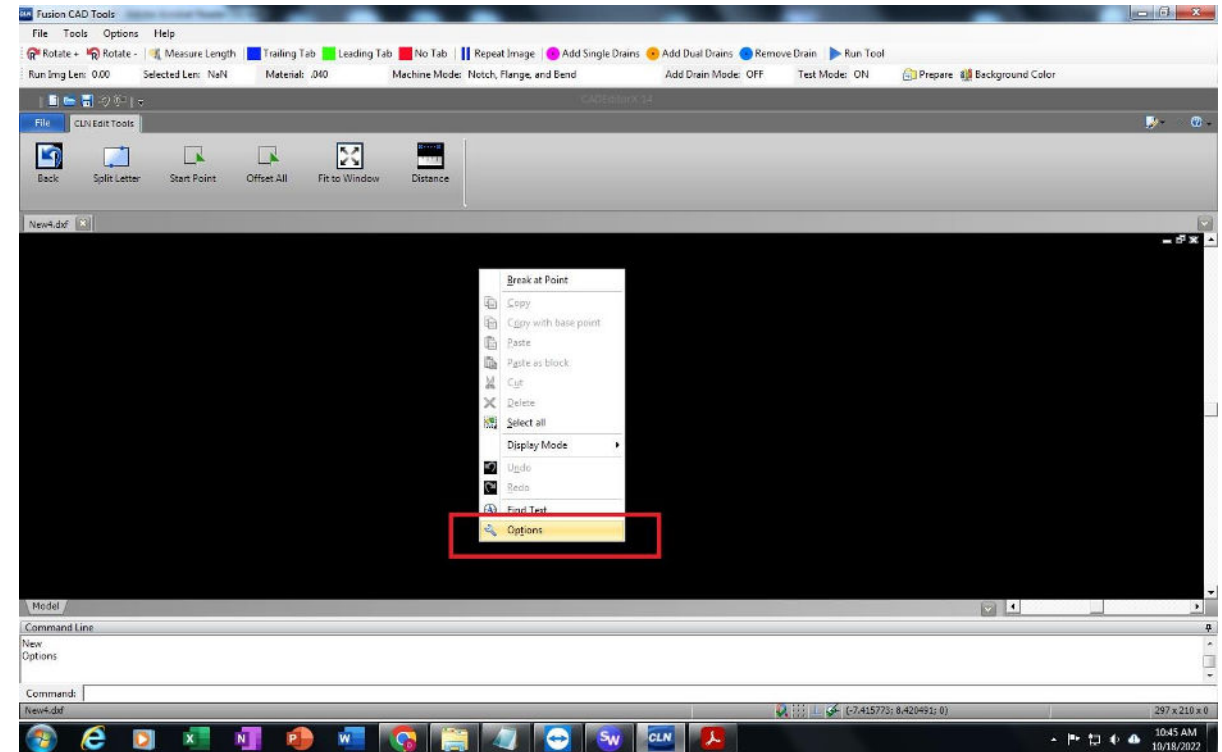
Fusion CAD Tools

File Tools Options Help

Rotate + Rotate - Measure Length Trailing Tab Leading Tab No Tab Repeat Image Add Single Drains Add Dual Drains Remove Drain Run Tool

Run Img Len: 0.00 Selected Len: NaN Material: .040 Machine Mode: Notch, Flange, and Bend Add Drain Mode: OFF Test Mode: ON Prepare Background Color

CADEditorX 14

File CLN Edit Tools

Back Split Letter Start Point Offset All Fit to Window Distance

New4.dxf

Break at Point
Copy
Copy with base point
Paste
Paste as block
Cut
Delete
Select all
Display Mode
Undo
Redo
Find Text
Options

Model

Command Line

New
Options

Command:

New4.dxf

(-7.415773; 8.420491; 0)

297 x 210 x 0

10:45 AM
10/18/2022